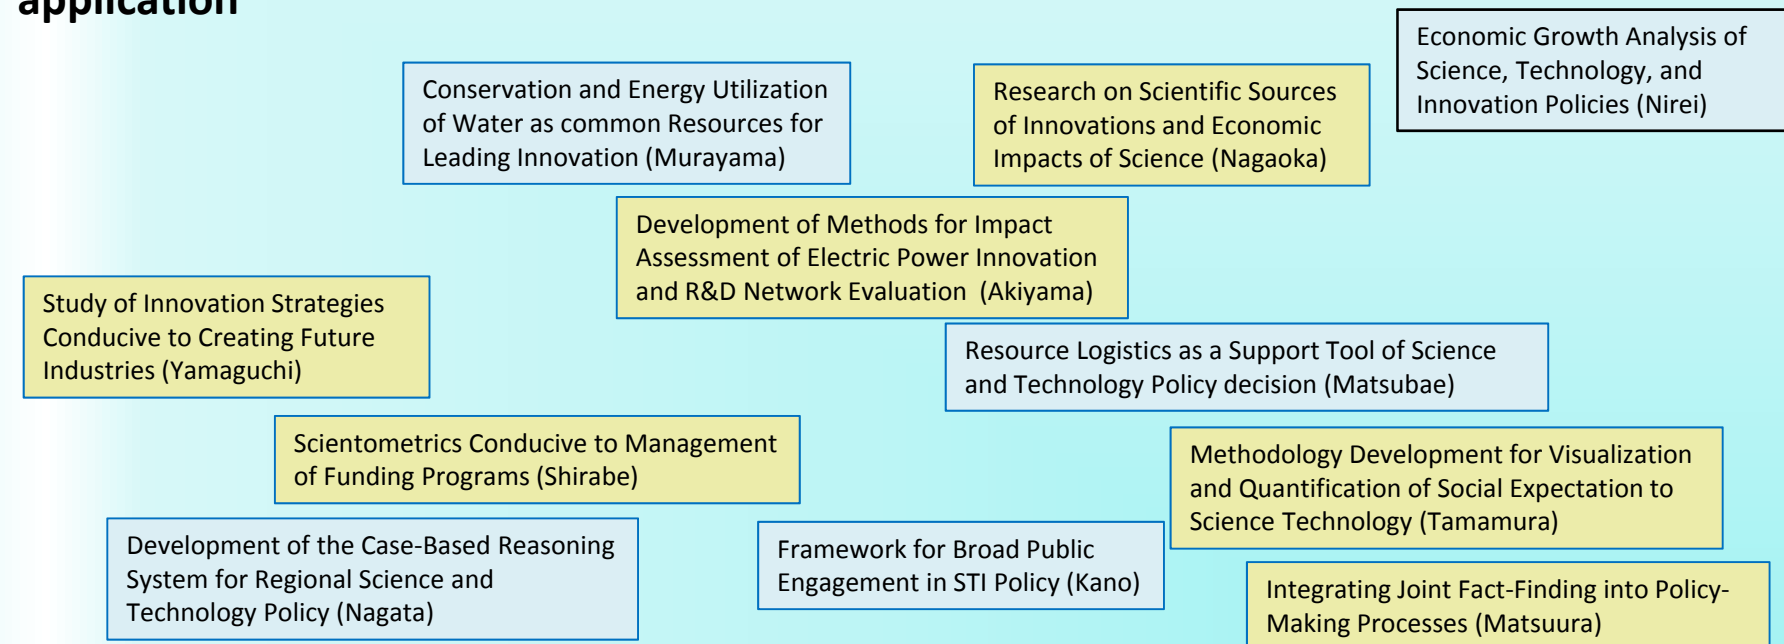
application

Economic Growth Analysis of Science, Technology, and Innovation Policies (Nirei)

Conservation and Energy Utilization of Water as common Resources for Leading Innovation (Murayama)

Research on Scientific Sources of Innovations and Economic Impacts of Science (Nagaoka)

Development of Methods for Impact Assessment of Electric Power Innovation and R&D Network Evaluation (Akiyama)

Study of Innovation Strategies Conducive to Creating Future Industries (Yamaguchi)

Resource Logistics as a Support Tool of Science and Technology Policy decision (Matsubae)

Scientometrics Conducive to Management of Funding Programs (Shirabe)

Methodology Development for Visualization and Quantification of Social Expectation to Science Technology (Tamamura)

Development of the Case-Based Reasoning System for Regional Science and Technology Policy (Nagata)

Framework for Broad Public Engagement in STI Policy (Kano)

Integrating Joint Fact-Finding into Policy-Making Processes (Matsuura)